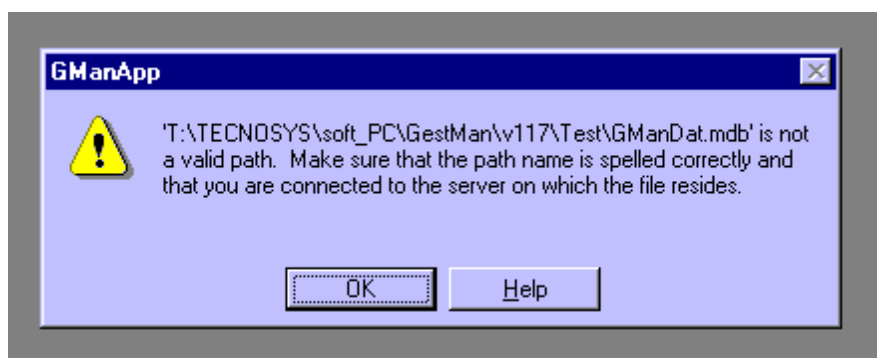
GManApp

'T:\TECNOSYS\soft_PC\GestMan\v117\Test\GManDat.mdb' is not a valid path. Make sure that the path name is spelled correctly and that you are connected to the server on which the file resides.

OK

Help